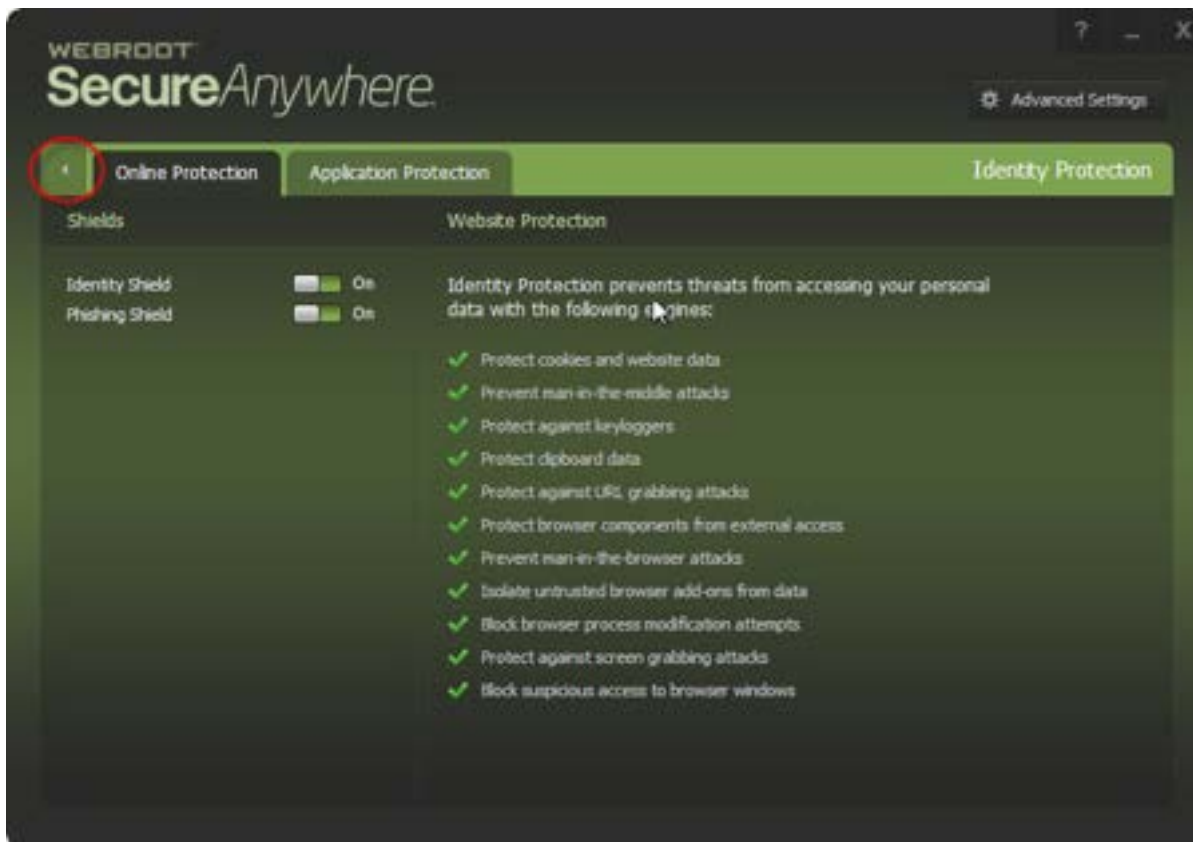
WEBROOT
SecureAnywhere.

? _ X

Advanced Settings

Online Protection
Application Protection
Identity Protection

Shields

Website Protection

Identity Shield On
Phishing Shield On

Identity Protection prevents threats from accessing your personal data with the following engines:

Protect cookies and website data
Prevent man-in-the-middle attacks
Protect against keyloggers
Protect clipboard data
Protect against URL grabbing attacks
Protect browser components from external access
Prevent man-in-the-browser attacks
Isolate untrusted browser add-ons from data
Block browser process modification attempts
Protect against screen grabbing attacks
Block suspicious access to browser windows